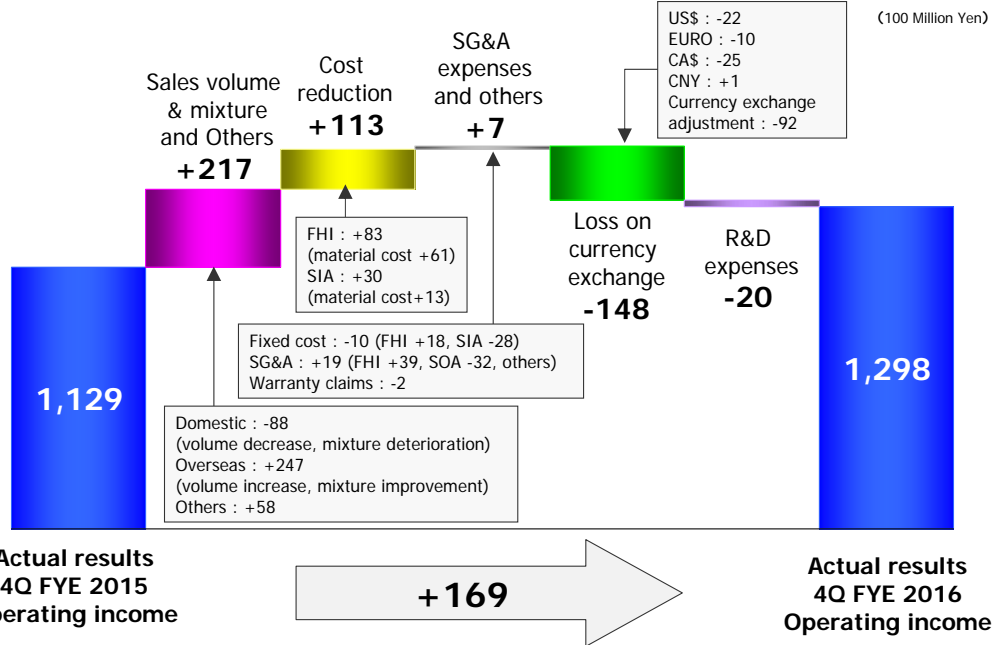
(100 Million Yen)

US$ : -22
EURO : -10
CA$ : -25
CNY : +1
Currency exchange adjustment : -92

Sales volume & mixture and Others
+217

Cost reduction
+113

SG&A expenses and others
+7

FHI : +83
(material cost +61)
SIA : +30
(material cost+13)

Loss on currency exchange
-148

R&D expenses
-20

Fixed cost : -10 (FHI +18, SIA -28)
SG&A : +19 (FHI +39, SOA -32, others)
Warranty claims : -2

1,129

1,298

Domestic : -88
(volume decrease, mixture deterioration)
Overseas : +247
(volume increase, mixture improvement)
Others : +58

Actual results
4Q FYE 2015
Operating income

+169

Actual results
4Q FYE 2016
Operating income